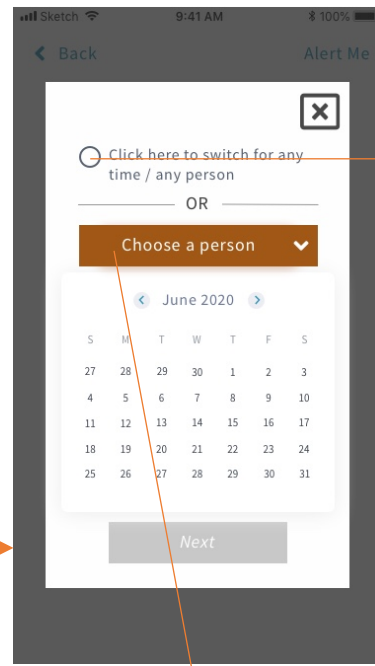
Sketch 9:41 AM 100%

Back

Alert Me

Click here to switch for any time / any person

OR

Choose a person

June 2020

| S | M | T | W | T | F | S |
|---|---|---|---|---|---|---|
| 27 | 28 | 29 | 30 | 1 | 2 | 3 |
| 4 | 5 | 6 | 7 | 8 | 9 | 10 |
| 11 | 12 | 13 | 14 | 15 | 16 | 17 |
| 18 | 19 | 20 | 21 | 22 | 23 | 24 |
| 25 | 26 | 27 | 28 | 29 | 30 | 31 |

Next